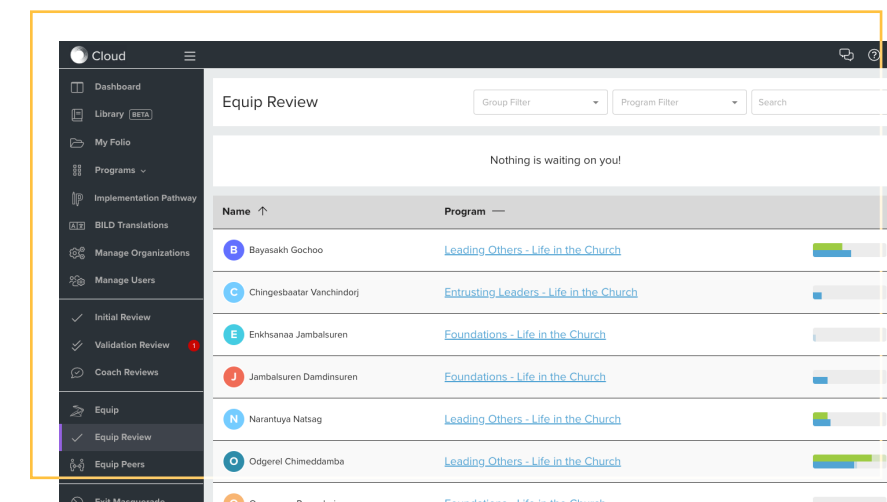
Cloud

Dashboard
Library BETA
My Folio
Programs
Implementation Pathway
BILD Translations
Manage Organizations
Manage Users
Initial Review
Validation Review 1
Coach Reviews
Equip
Equip Review
Equip Peers
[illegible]

Equip Review

Group Filter
Program Filter
Search

Nothing is waiting on you!

| Name ↑ | Program — |
|---|---|
| B Bayasakh Gochoo | Leading Others - Life in the Church |
| C Chingesbaatar Vanchindorj | Entrusting Leaders - Life in the Church |
| E Enkhsanaa Jambalsuren | Foundations - Life in the Church |
| J Jambalsuren Damdinsuren | Foundations - Life in the Church |
| N Narantuya Natsag | Leading Others - Life in the Church |
| O Odgerel Chimeddamba | Leading Others - Life in the Church |
| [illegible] | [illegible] |